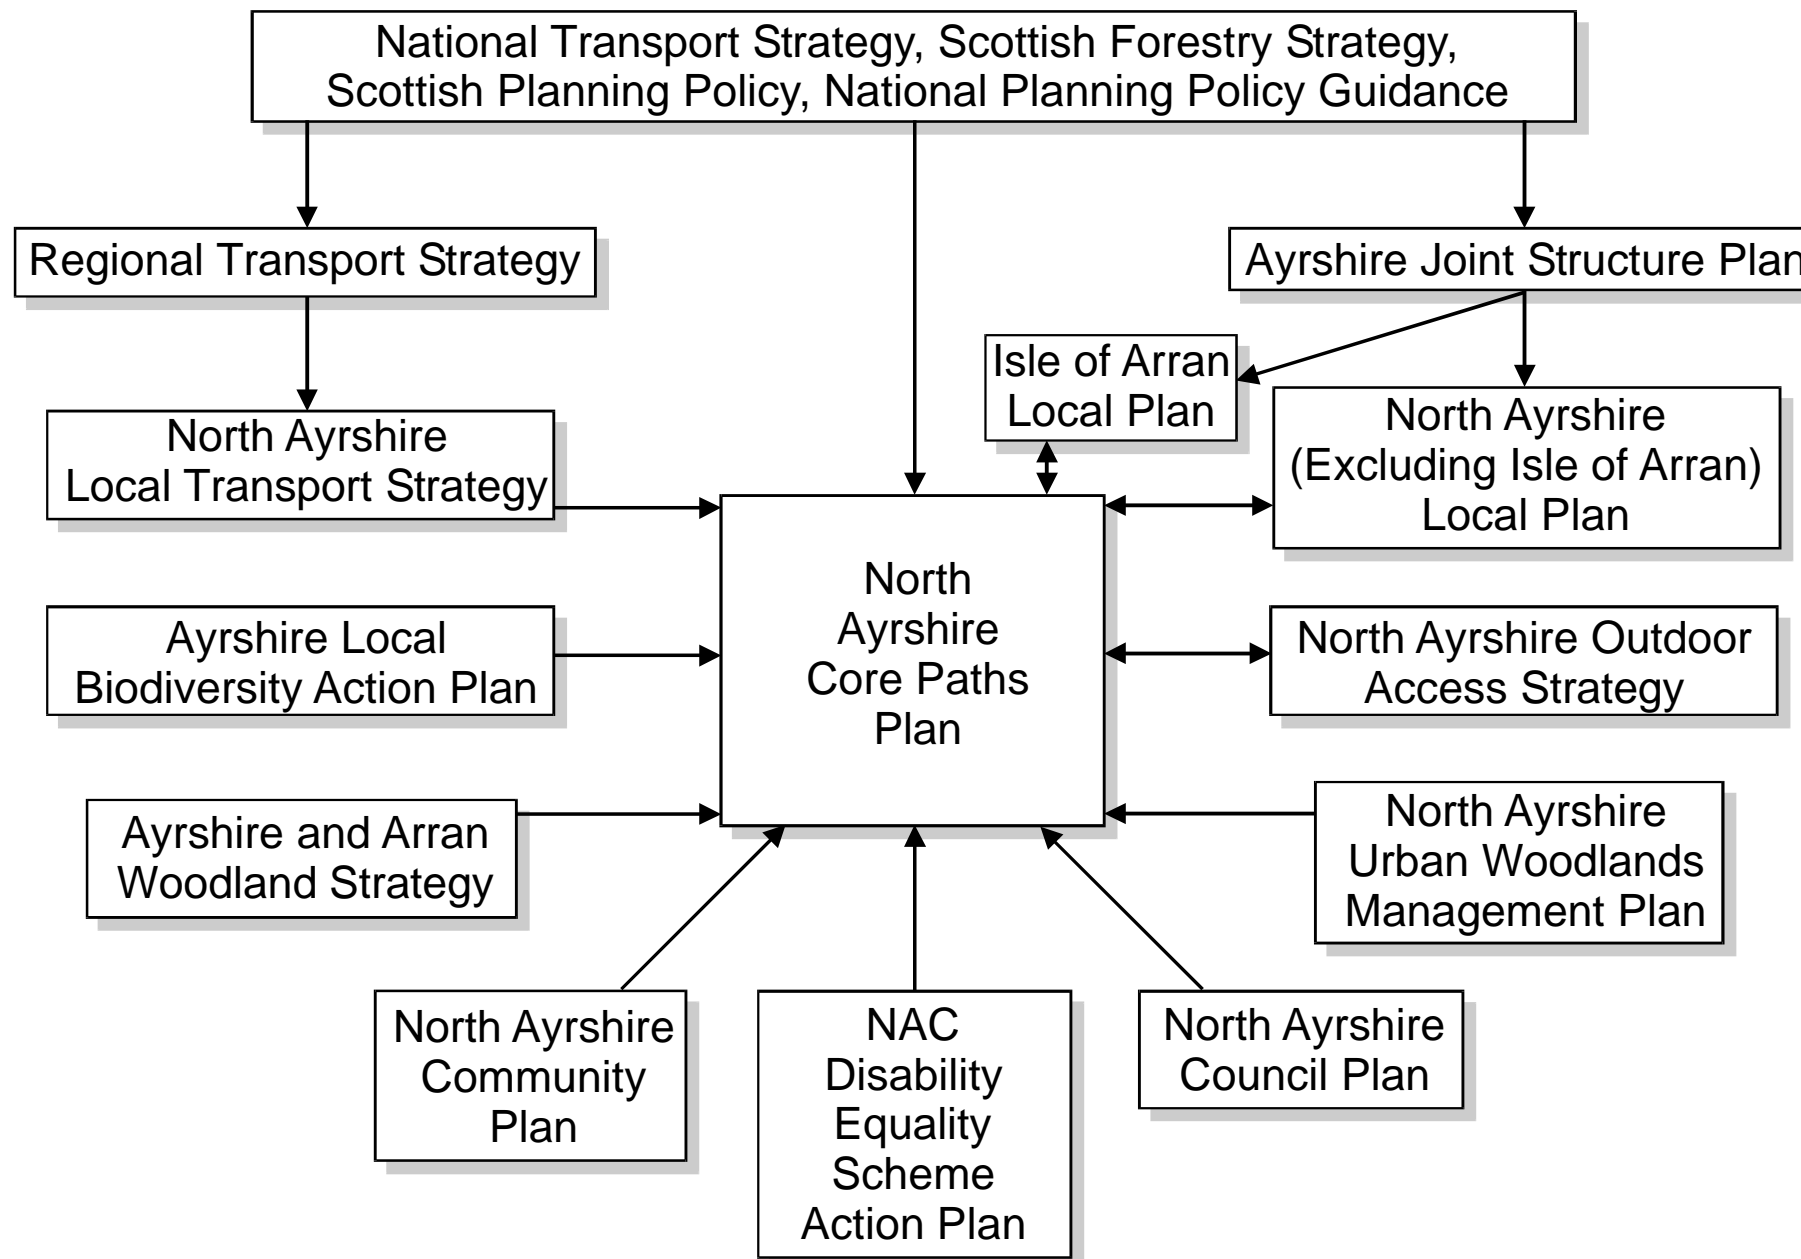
National Transport Strategy, Scottish Forestry Strategy, Scottish Planning Policy, National Planning Policy Guidance

Regional Transport Strategy

Ayrshire Joint Structure Plan

Isle of Arran Local Plan

North Ayrshire Local Transport Strategy

North Ayrshire (Excluding Isle of Arran) Local Plan

North Ayrshire Core Paths Plan

Ayrshire Local Biodiversity Action Plan

North Ayrshire Outdoor Access Strategy

Ayrshire and Arran Woodland Strategy

North Ayrshire Urban Woodlands Management Plan

North Ayrshire Community Plan

NAC Disability Equality Scheme Action Plan

North Ayrshire Council Plan